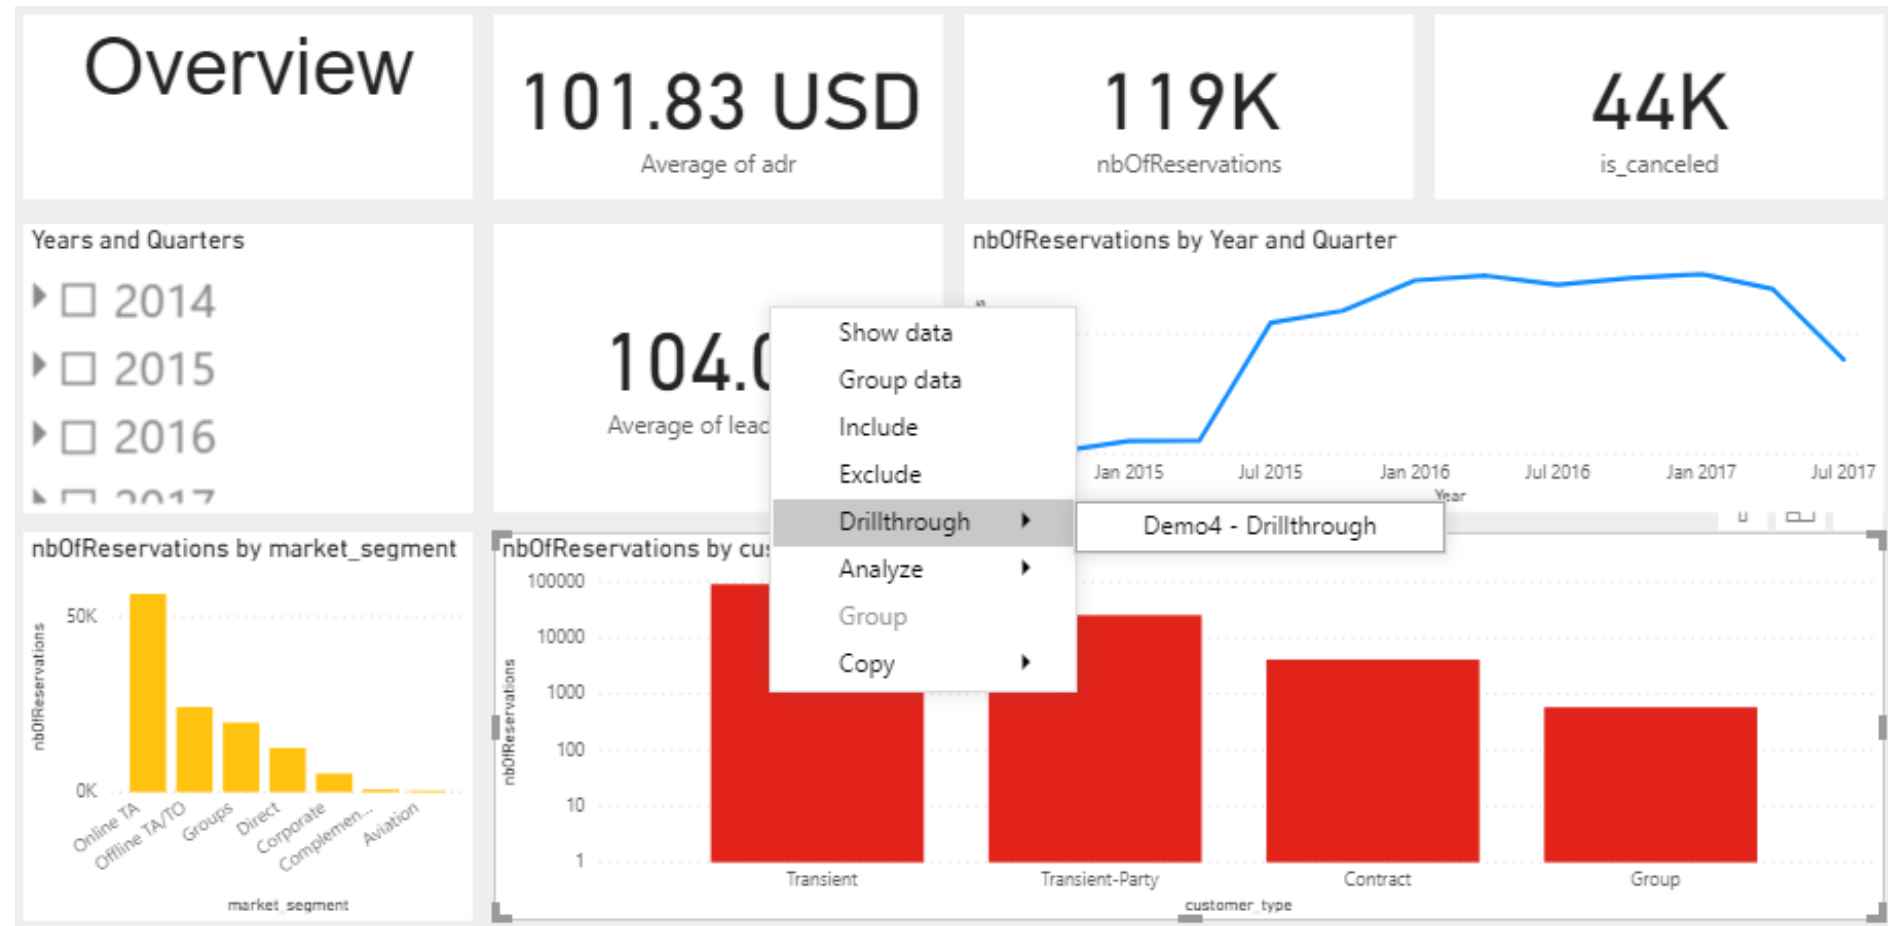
Overview

101.83 USD
Average of adr

119K
nbOfReservations

44K
is_canceled

Years and Quarters
2014
2015
2016
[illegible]

104.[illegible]
Average of lead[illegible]

nbOfReservations by Year and Quarter
Jan 2015
Jul 2015
Jan 2016
Jul 2016
Jan 2017
Jul 2017
Year

Show data
Group data
Include
Exclude
Drillthrough
Analyze
Group
Copy

Demo4 - Drillthrough

nbOfReservations by market_segment
50K
0K
nbOfReservations
Online TA
Offline TA/TO
Groups
Direct
Corporate
Complemen...
Aviation
market_segment

nbOfReservations by cu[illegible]
100000
10000
1000
100
10
1
nbOfReservations
Transient
Transient-Party
Contract
Group
customer_type